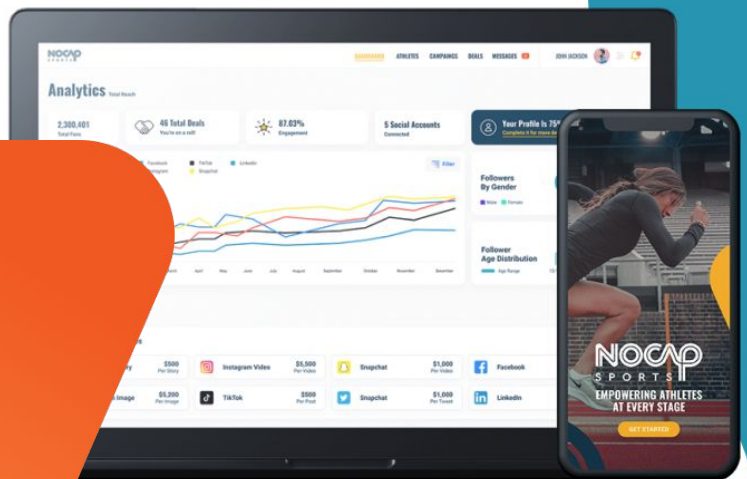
NOCAP SPORTS

DASHBOARD ATHLETES CAMPAIGNS DEALS MESSAGES JOHN JACKSON

Analytics Total Reach

2,300,401 Total Fans

46 Total Deals You're on a roll!

87.03% Engagement

5 Social Accounts Connected

Your Profile Is 75% Complete it for more deals

Facebook TikTok LinkedIn Instagram Snapchat

Filter

April May June July August September October November December

Followers By Gender

Male Female

Follower Age Distribution

Age Range

$500 Per Story

Instagram Video $5,500 Per Video

Snapchat $1,000 Per Video

Facebook

Image $5,250 Per Image

TikTok $500 Per Post

Snapchat $1,000 Per Tweet

LinkedIn

NOCAP SPORTS

EMPOWERING ATHLETES AT EVERY STAGE

GET STARTED